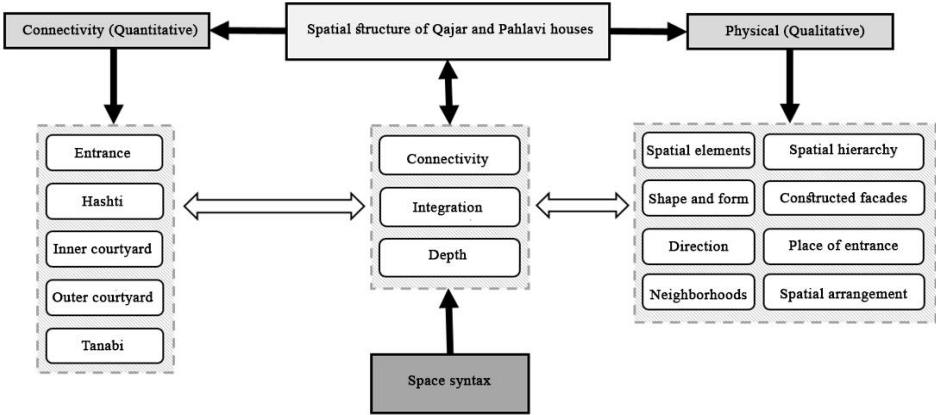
Connectivity (Quantitative)

Spatial structure of Qajar and Pahlavi houses

Physical (Qualitative)

Entrance

Hashti

Inner courtyard

Outer courtyard

Tanabi

Connectivity

Integration

Depth

Spatial elements

Spatial hierarchy

Shape and form

Constructed facades

Direction

Place of entrance

Neighborhoods

Spatial arrangement

Space syntax